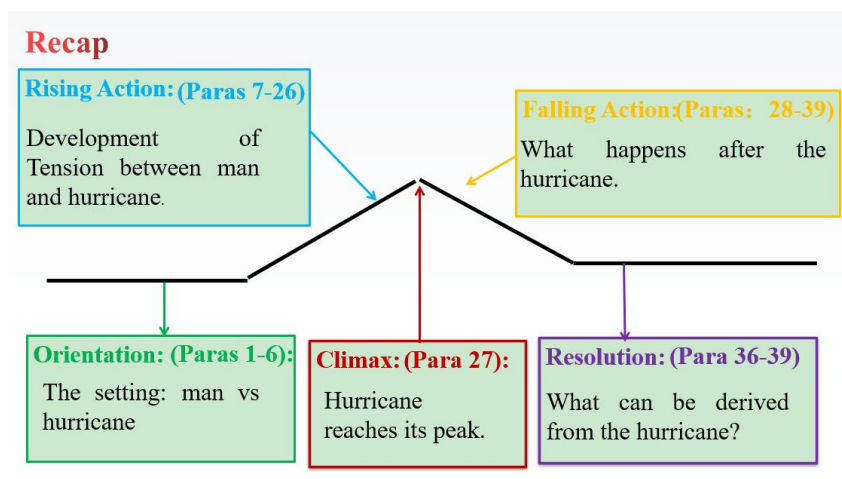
Recap

Rising Action: (Paras 7-26)
Development of Tension between man and hurricane.

Falling Action:(Paras：28-39)
What happens after the hurricane.

Orientation: (Paras 1-6):
The setting: man vs hurricane

Climax: (Para 27):
Hurricane reaches its peak.

Resolution: (Para 36-39)
What can be derived from the hurricane?